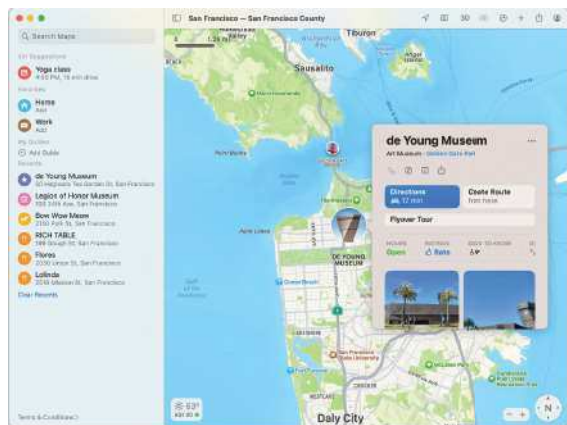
San Francisco — San Francisco County

Search Maps

Siri Suggestions
Yoga class
4:50 PM, 15 min drive

Favorites
Home
Add
Work
Add

My Guides
Add Guide

Recents
de Young Museum
50 Hagiwara Tea Garden Dr, San Francisco
Legion of Honor Museum
100 34th Ave, San Francisco
Bow Wow Meow
2150 Polk St, San Francisco
RICH TABLE
199 Gough St, San Francisco
Flores
2030 Union St, San Francisco
Lolinda
2518 Mission St, San Francisco
Clear Recents

Terms & Conditions

Tiburon
Sausalito
Fort Mason
Point Lobos
DE YOUNG MUSEUM
Daly City

de Young Museum
Art Museum · Golden Gate Park

Directions
12 min
Create Route
from here

Flyover Tour

HOURS
Open
RATINGS
Rate
EASY TO KNOW

63°